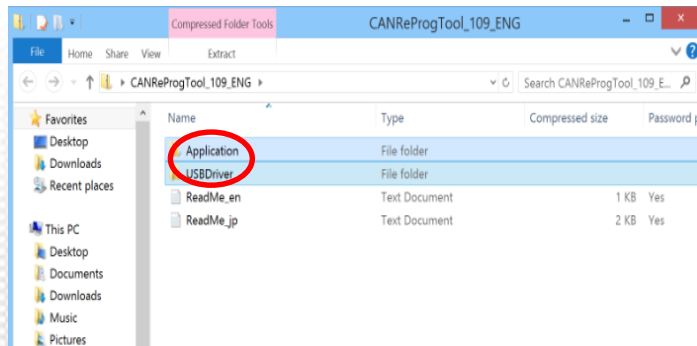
Compressed Folder Tools

CANReProgTool_109_ENG

File

Home

Share

View

Extract

CANReProgTool_109_ENG

Search CANReProgTool_109_E...

Favorites

Desktop

Downloads

Recent places

This PC

Desktop

Documents

Downloads

Music

Pictures

| Name | Type | Compressed size | Password p |
|---|---|---|---|
| Application | File folder | | |
| USBDriver | File folder | | |
| ReadMe_en | Text Document | 1 KB | Yes |
| ReadMe_jp | Text Document | 2 KB | Yes |